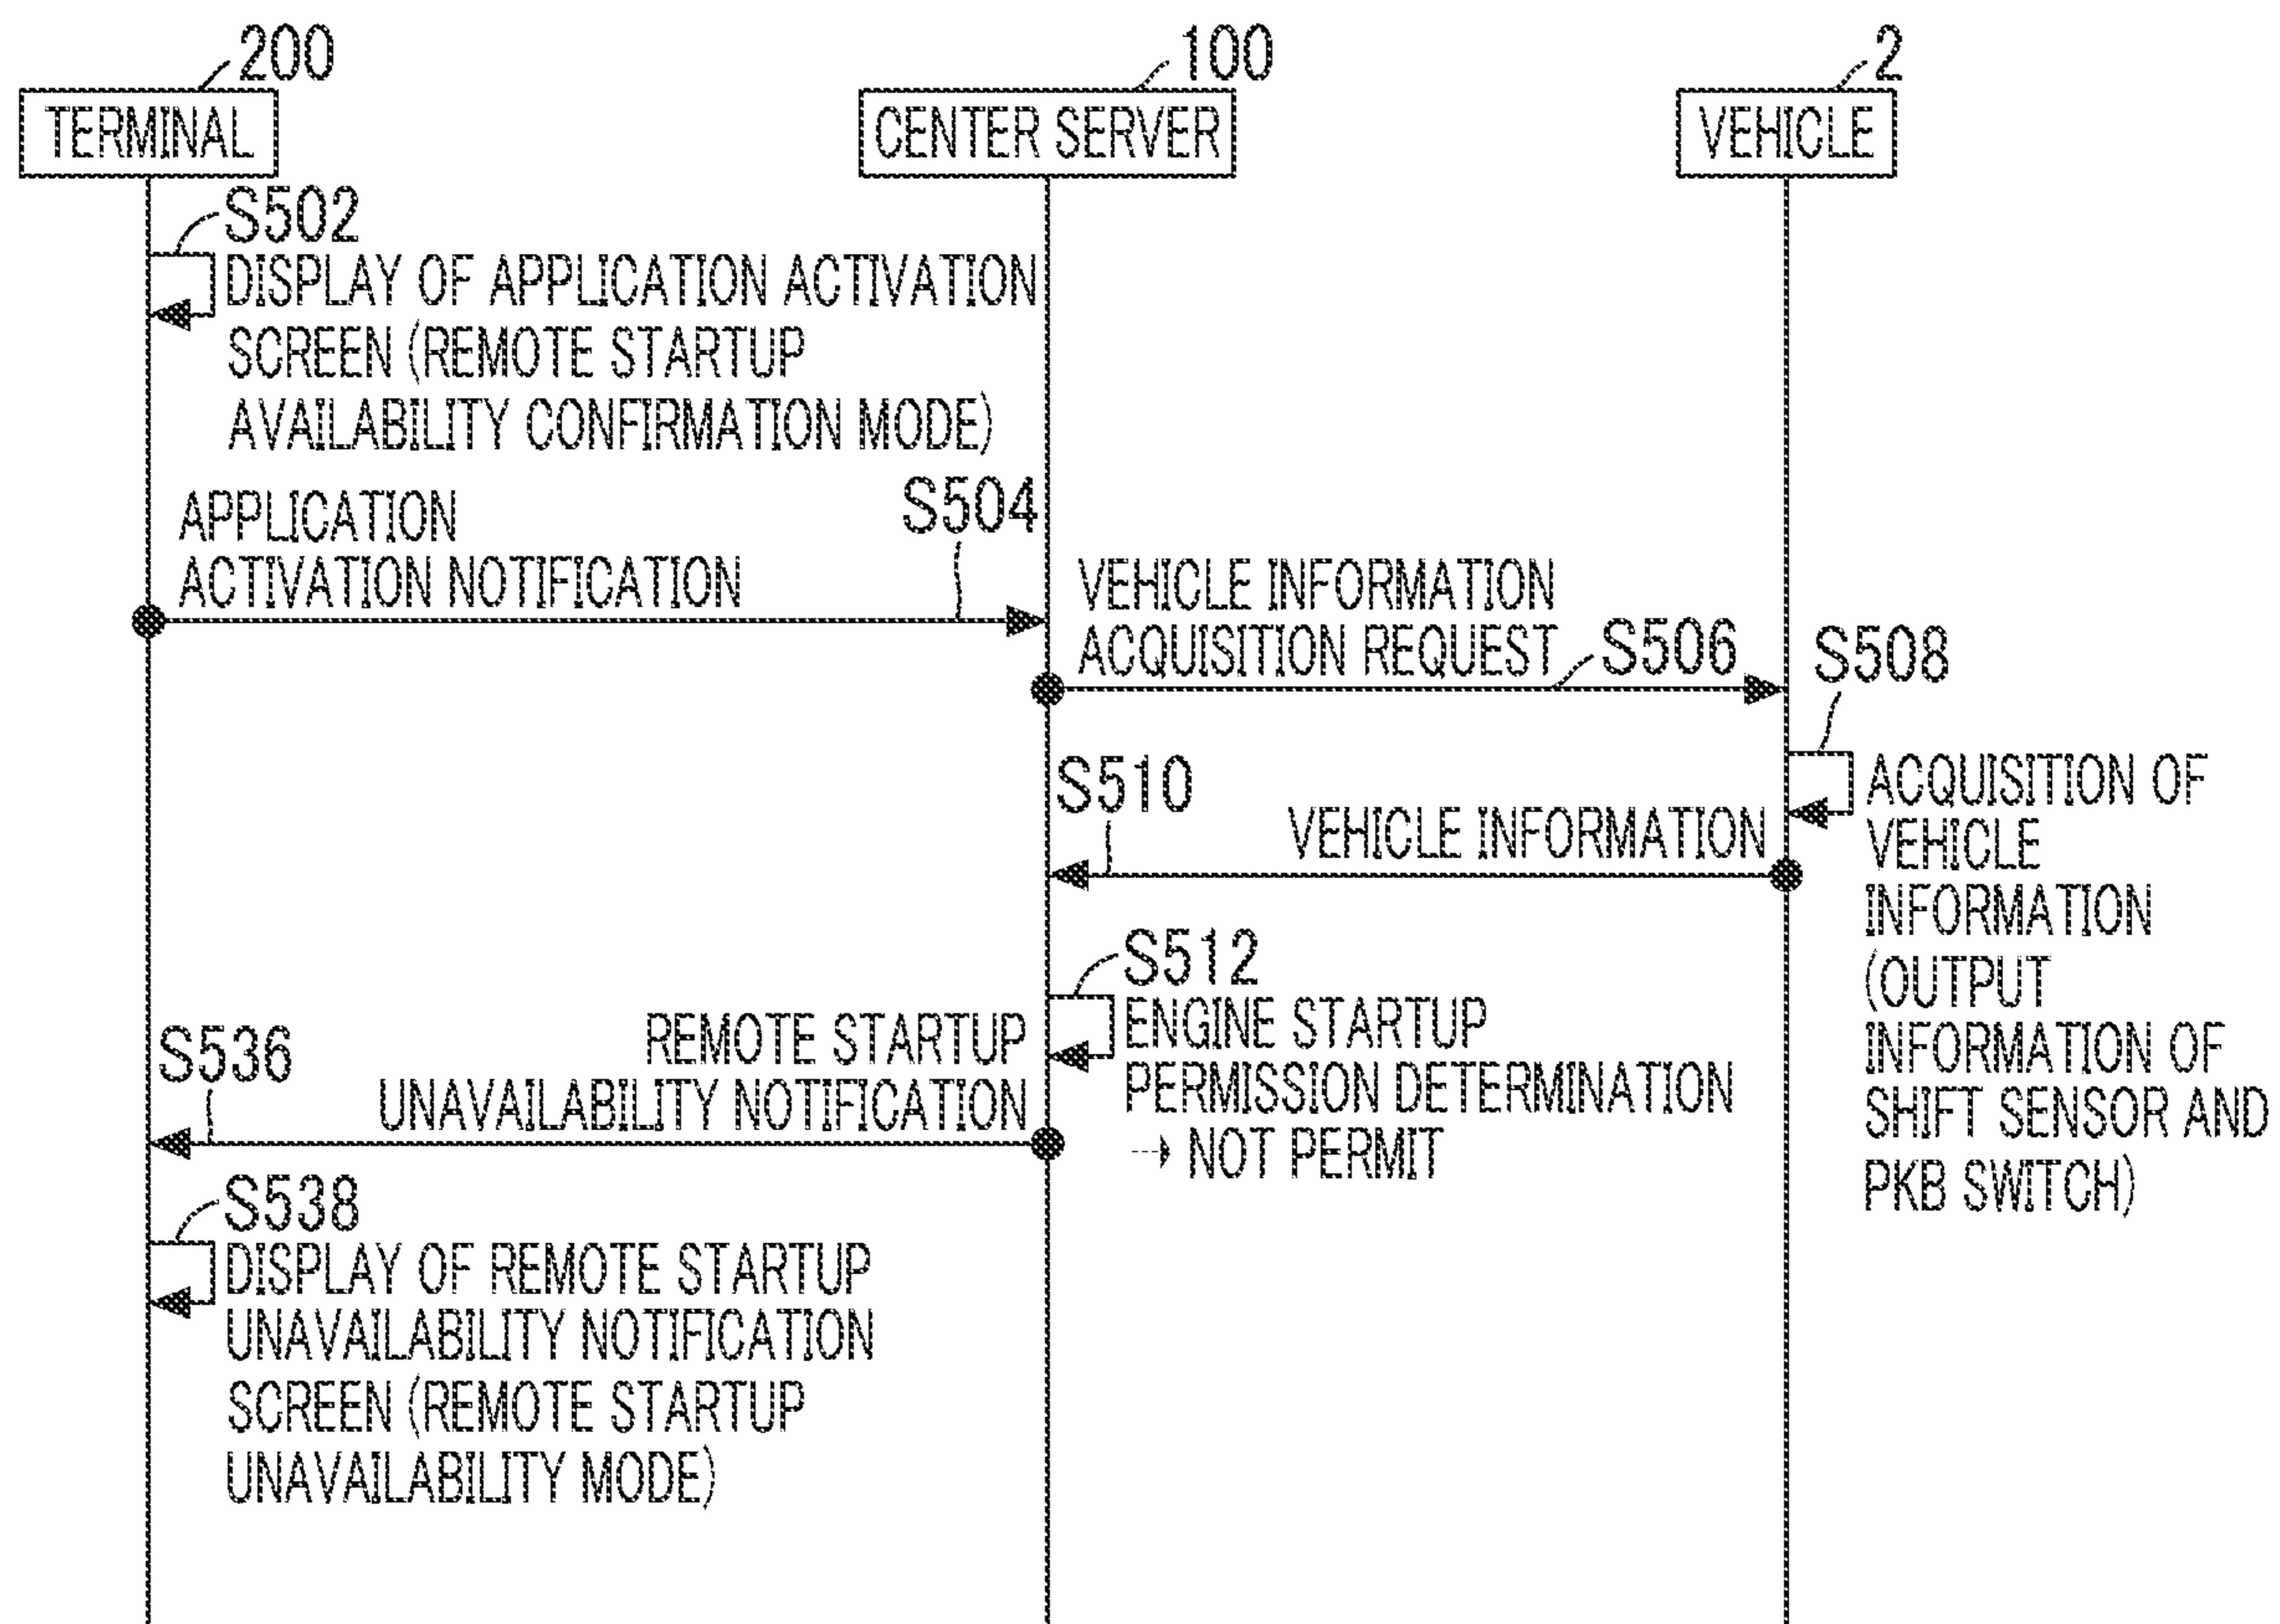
200
TERMINAL

100
CENTER SERVER

2
VEHICLE

S502
DISPLAY OF APPLICATION ACTIVATION SCREEN (REMOTE STARTUP AVAILABILITY CONFIRMATION MODE)

APPLICATION ACTIVATION NOTIFICATION

S504

VEHICLE INFORMATION ACQUISITION REQUEST

S506

S508

ACQUISITION OF VEHICLE INFORMATION (OUTPUT INFORMATION OF SHIFT SENSOR AND PKB SWITCH)

S510

VEHICLE INFORMATION

S512
ENGINE STARTUP PERMISSION DETERMINATION → NOT PERMIT

S536

REMOTE STARTUP UNAVAILABILITY NOTIFICATION

S538
DISPLAY OF REMOTE STARTUP UNAVAILABILITY NOTIFICATION SCREEN (REMOTE STARTUP UNAVAILABILITY MODE)